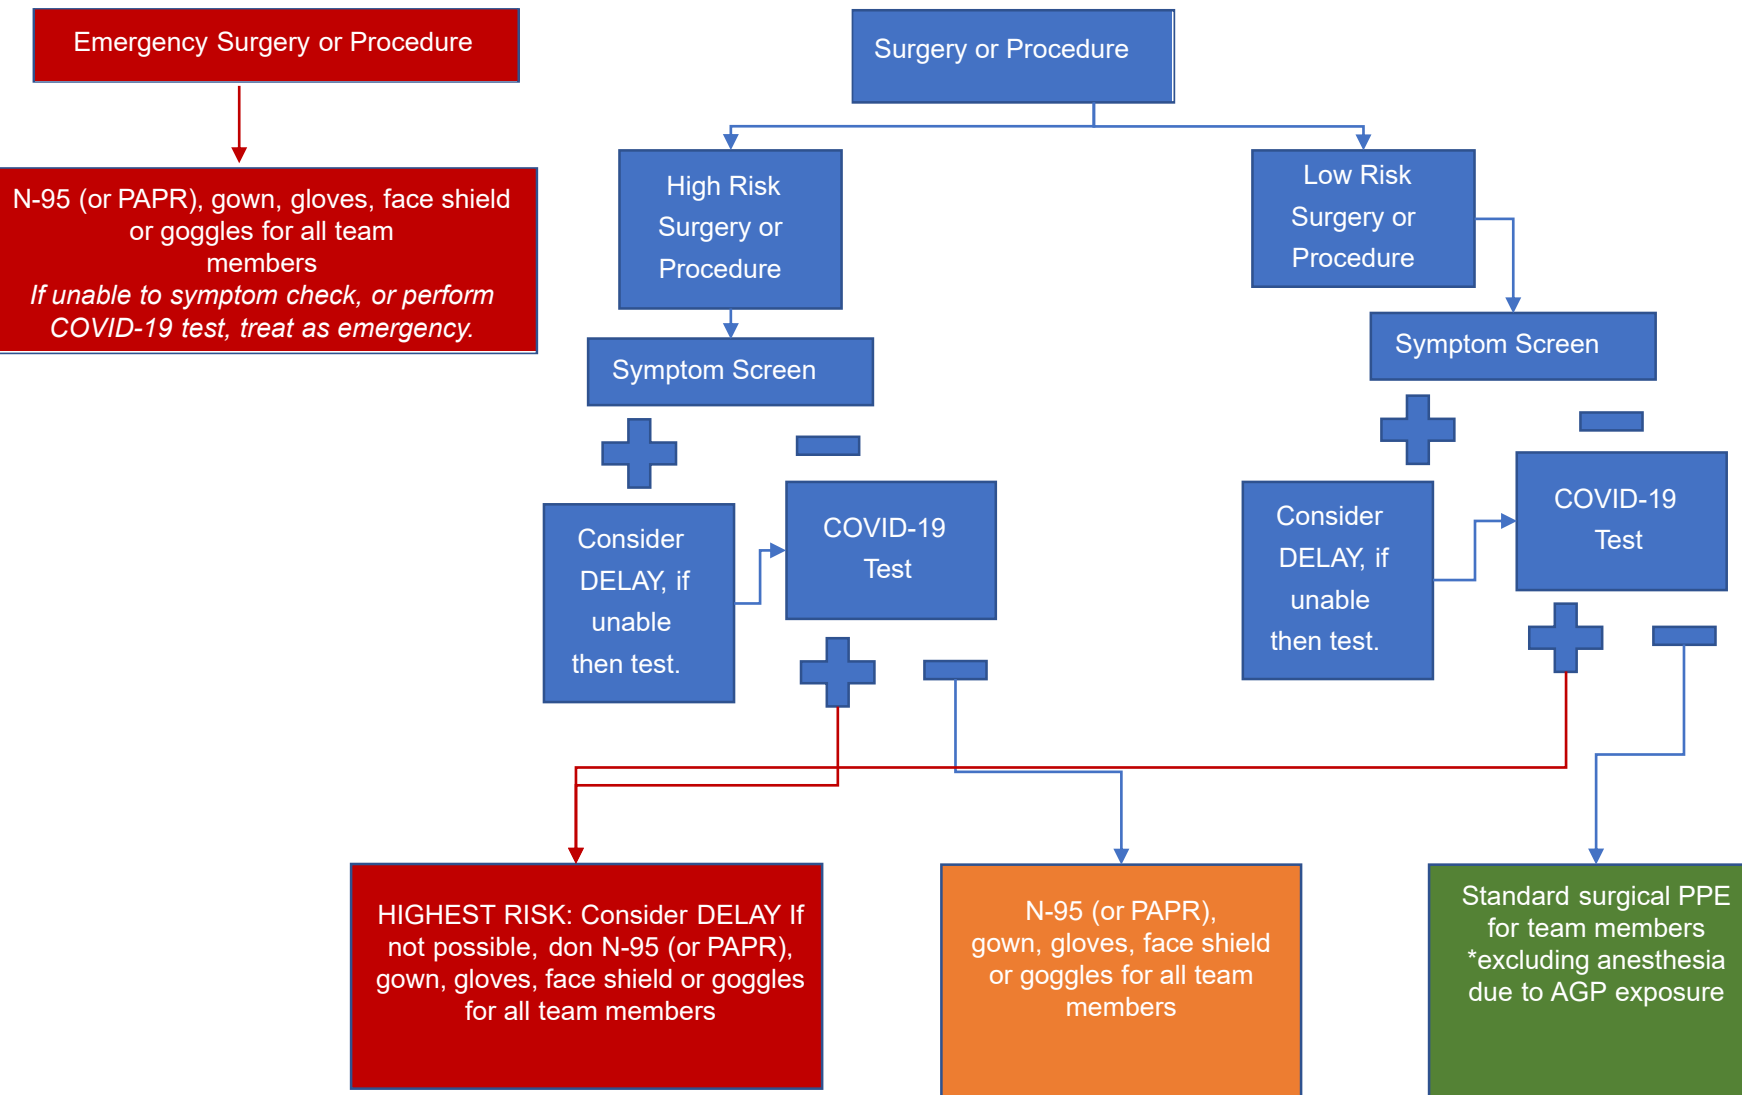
Emergency Surgery or Procedure

N-95 (or PAPR), gown, gloves, face shield or goggles for all team members
*If unable to symptom check, or perform COVID-19 test, treat as emergency.*

Surgery or Procedure

High Risk Surgery or Procedure

Low Risk Surgery or Procedure

Symptom Screen

Symptom Screen

Consider DELAY, if unable then test.

COVID-19 Test

Consider DELAY, if unable then test.

COVID-19 Test

HIGHEST RISK: Consider DELAY If not possible, don N-95 (or PAPR), gown, gloves, face shield or goggles for all team members

N-95 (or PAPR), gown, gloves, face shield or goggles for all team members

Standard surgical PPE for team members *excluding anesthesia due to AGP exposure